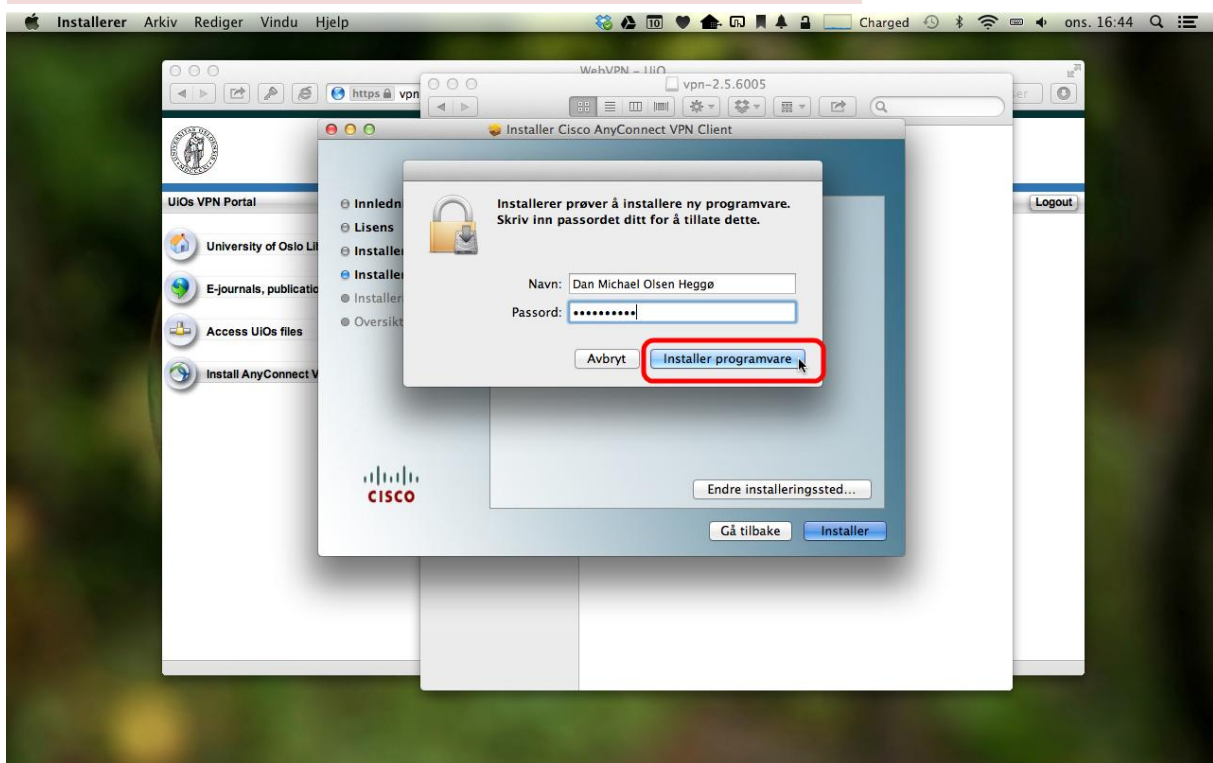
Installerer Arkiv Rediger Vindu Hjelp

Charged ons. 16:44

WebVPN – UiO

https vpn

vpn-2.5.6005

Installer Cisco AnyConnect VPN Client

UiOs VPN Portal

Logout

University of Oslo Lil

E-journals, publicatio

Access UiOs files

Install AnyConnect V

Innledn
Lisens
Installer
Installer
Installer
Oversikt

Installerer prøver å installere ny programvare. Skriv inn passordet ditt for å tillate dette.

Navn: Dan Michael Olsen Heggø

Passord: ••••••••••

Avbryt

Installer programvare

cisco

Endre installeringssted...

Gå tilbake

Installer